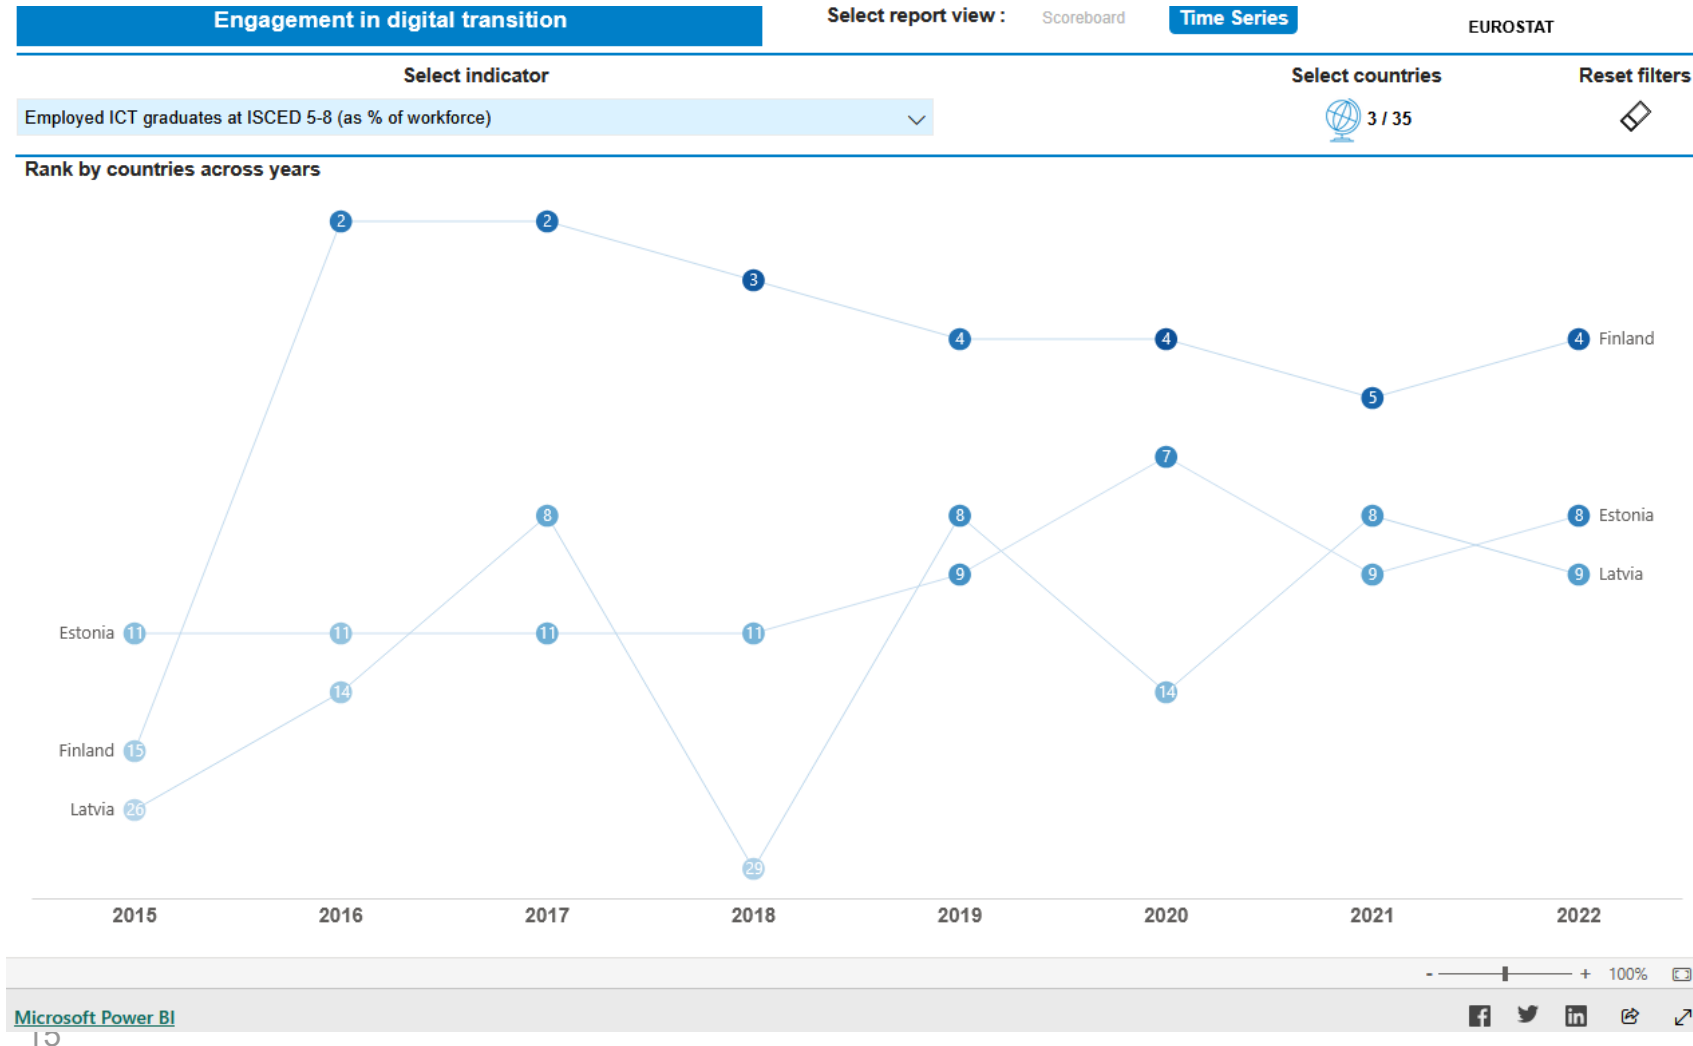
Engagement in digital transition

Select report view : Scoreboard Time Series

EUROSTAT

Select indicator

Select countries

Reset filters

Employed ICT graduates at ISCED 5-8 (as % of workforce)

3 / 35

Rank by countries across years

2 2 3 4 4 5 4 Finland

7

8 8 8 Estonia

9 9 9 Latvia

Estonia 11 11 11 11

14 14

Finland 15

Latvia 26

29

2015 2016 2017 2018 2019 2020 2021 2022

- + 100%

Microsoft Power BI

15